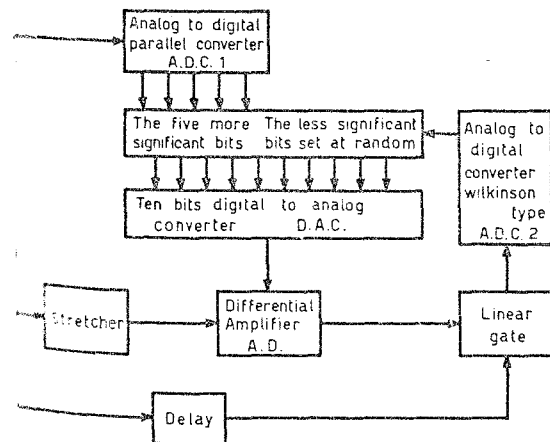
Analog to digital parallel converter A.D.C. 1

The five more significant bits

The less significant bits set at random

Analog to digital converter wilkinson type A.D.C. 2

Ten bits digital to analog converter D.A.C.

Stretcher

Differential Amplifier A.D.

Linear gate

Delay